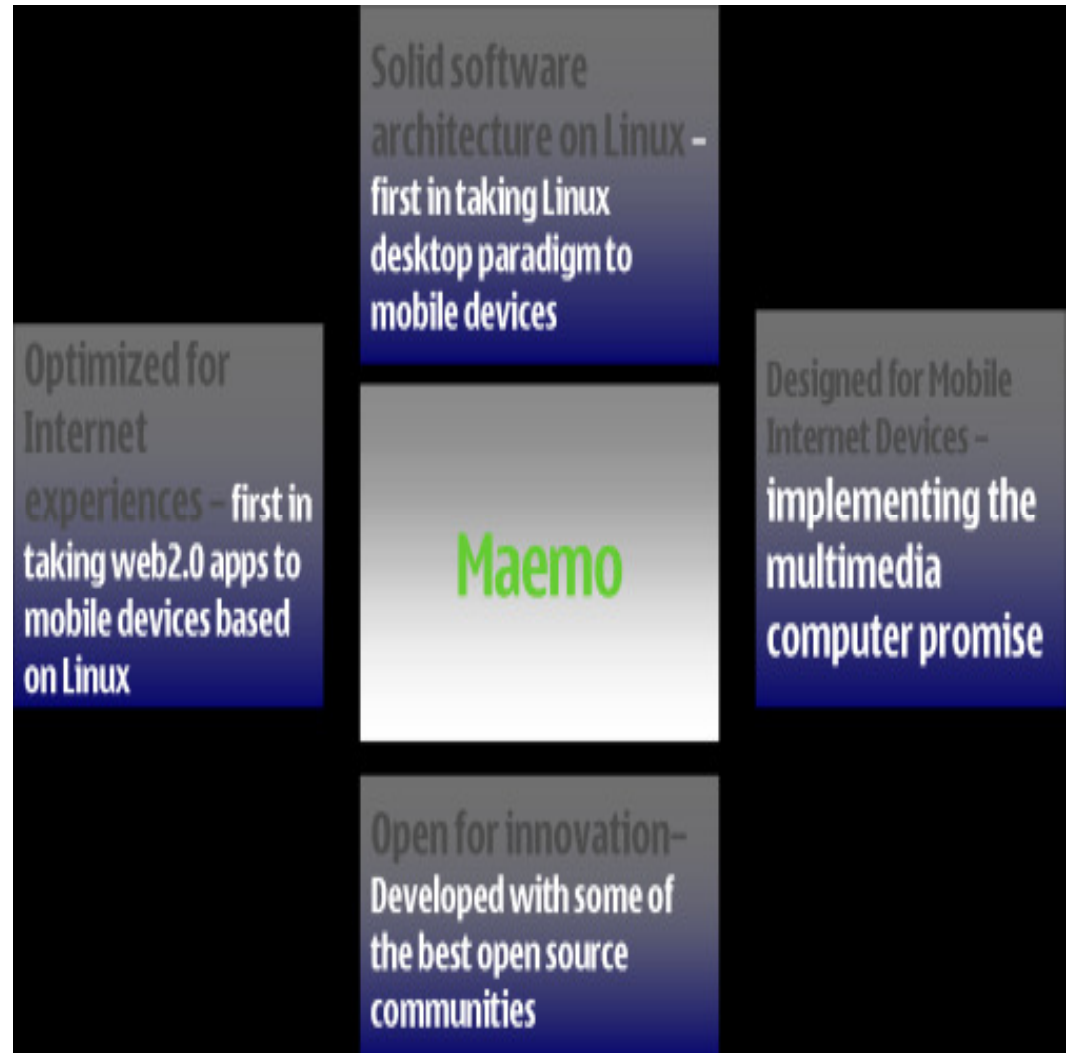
Solid software architecture on Linux – first in taking Linux desktop paradigm to mobile devices

Optimized for Internet experiences – first in taking web2.0 apps to mobile devices based on Linux

Maemo

Designed for Mobile Internet Devices – implementing the multimedia computer promise

Open for innovation– Developed with some of the best open source communities